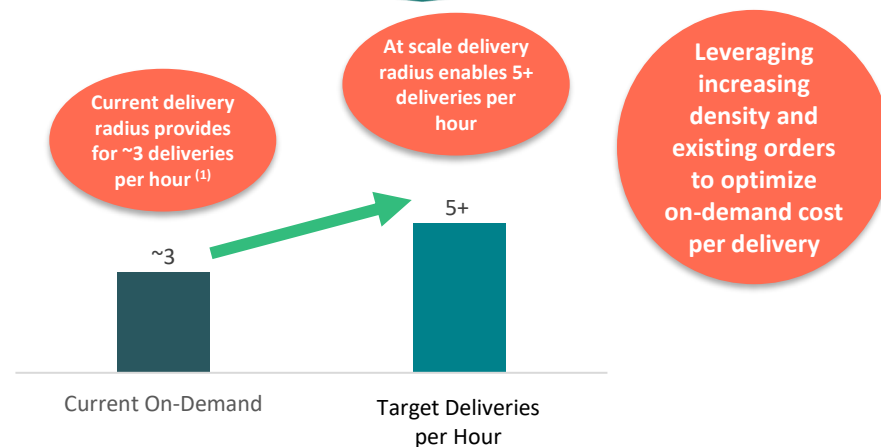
Current delivery radius provides for ~3 deliveries per hour $^{(1)}$

At scale delivery radius enables 5+ deliveries per hour

Leveraging increasing density and existing orders to optimize on-demand cost per delivery

~3

5+

Current On-Demand

Target Deliveries per Hour